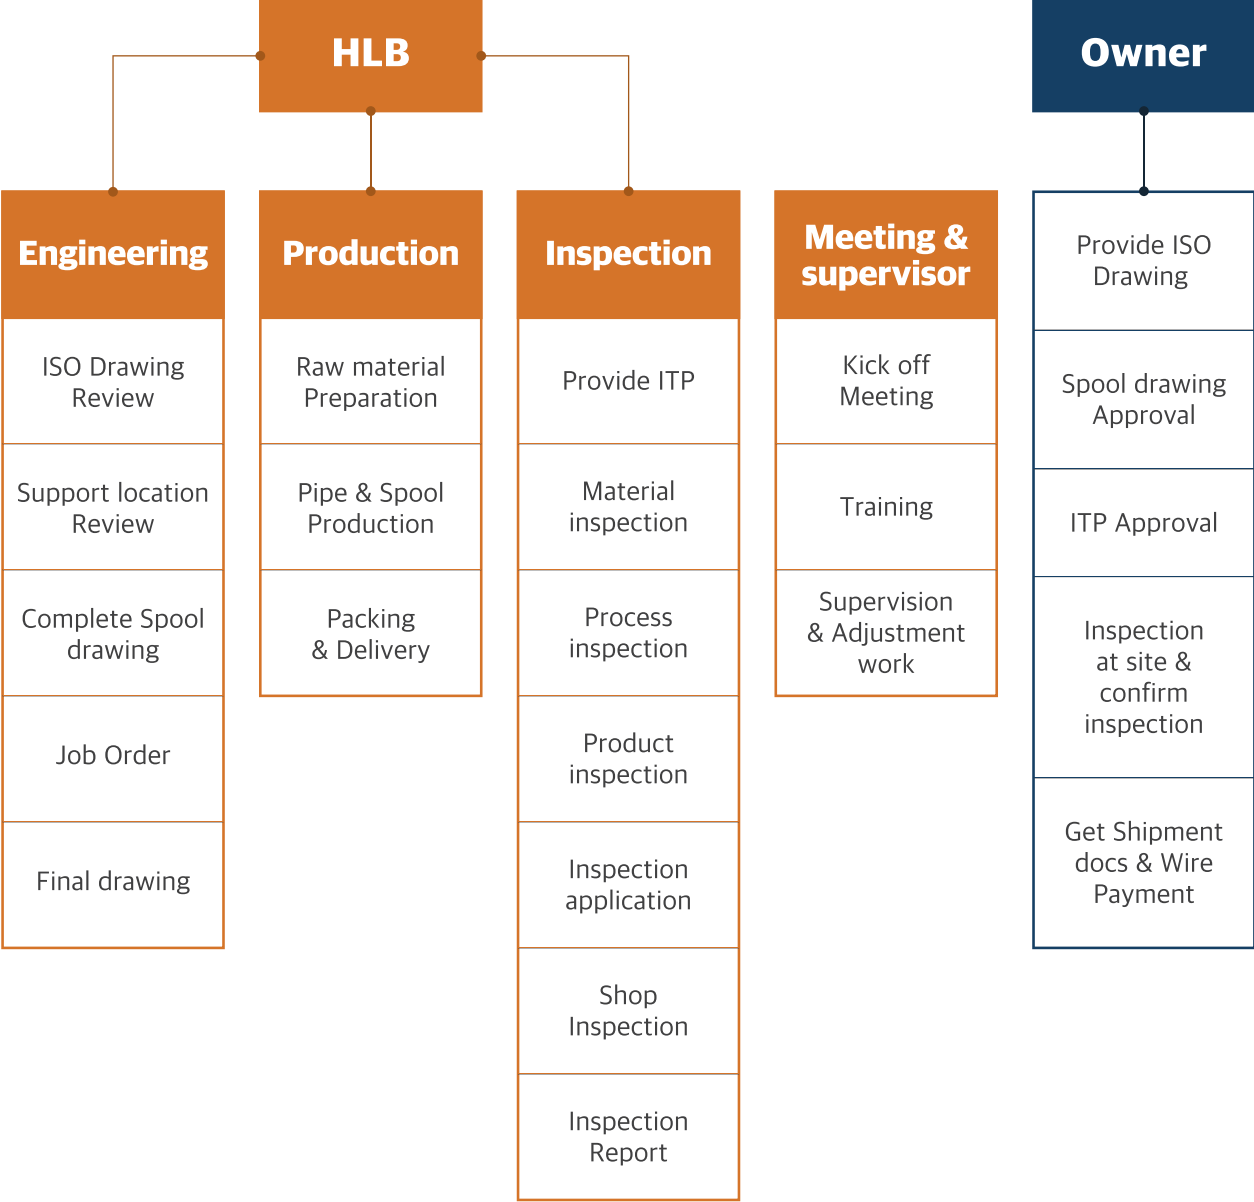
HLB

Engineering

ISO Drawing Review

Support location Review

Complete Spool drawing

Job Order

Final drawing

Production

Raw material Preparation

Pipe & Spool Production

Packing & Delivery

Inspection

Provide ITP

Material inspection

Process inspection

Product inspection

Inspection application

Shop Inspection

Inspection Report

Meeting & supervisor

Kick off Meeting

Training

Supervision & Adjustment work

Owner

Provide ISO Drawing

Spool drawing Approval

ITP Approval

Inspection at site & confirm inspection

Get Shipment docs & Wire Payment